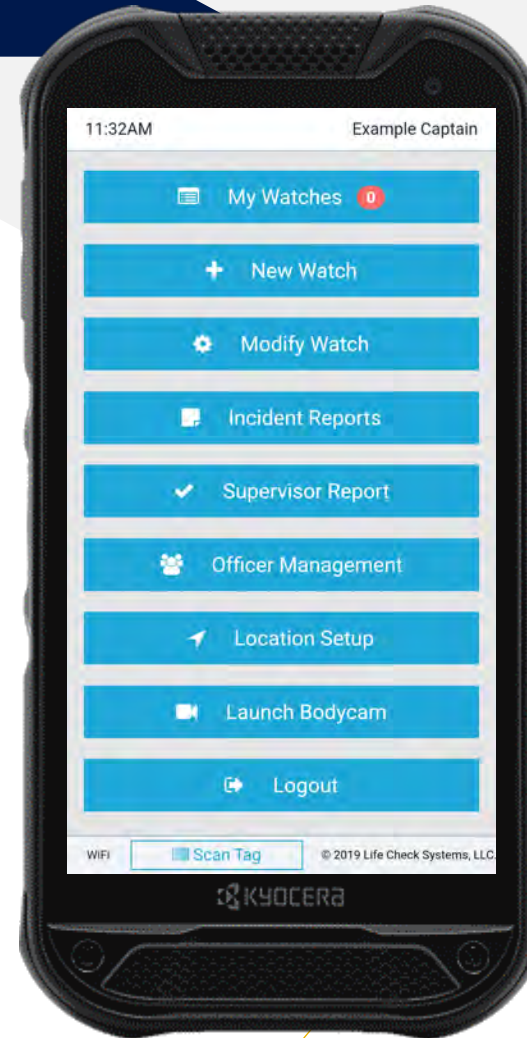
11:32AM

Example Captain

My Watches 0

New Watch

Modify Watch

Incident Reports

Supervisor Report

Officer Management

Location Setup

Launch Bodycam

Logout

WiFi

Scan Tag

© 2019 Life Check Systems, LLC.

KYOCERA